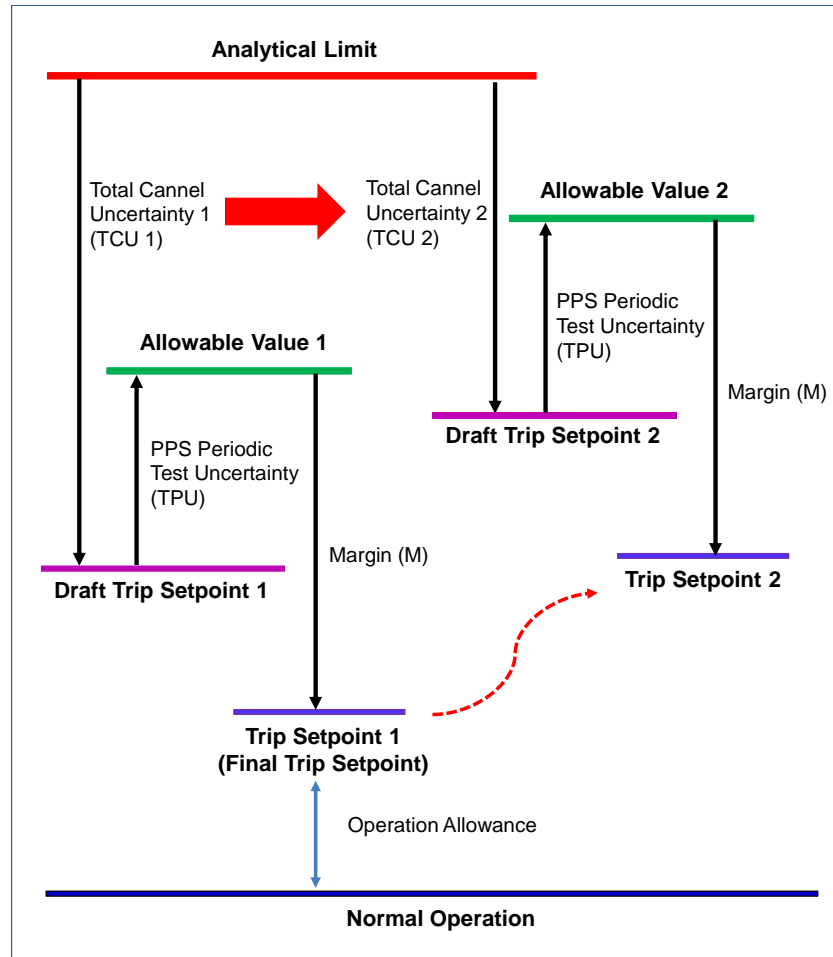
Analytical Limit

Total Cannel Uncertainty 1 (TCU 1)

Total Cannel Uncertainty 2 (TCU 2)

Allowable Value 2

PPS Periodic Test Uncertainty (TPU)

Margin (M)

Allowable Value 1

Draft Trip Setpoint 2

PPS Periodic Test Uncertainty (TPU)

Margin (M)

Trip Setpoint 2

Draft Trip Setpoint 1

Trip Setpoint 1 (Final Trip Setpoint)

Operation Allowance

Normal Operation